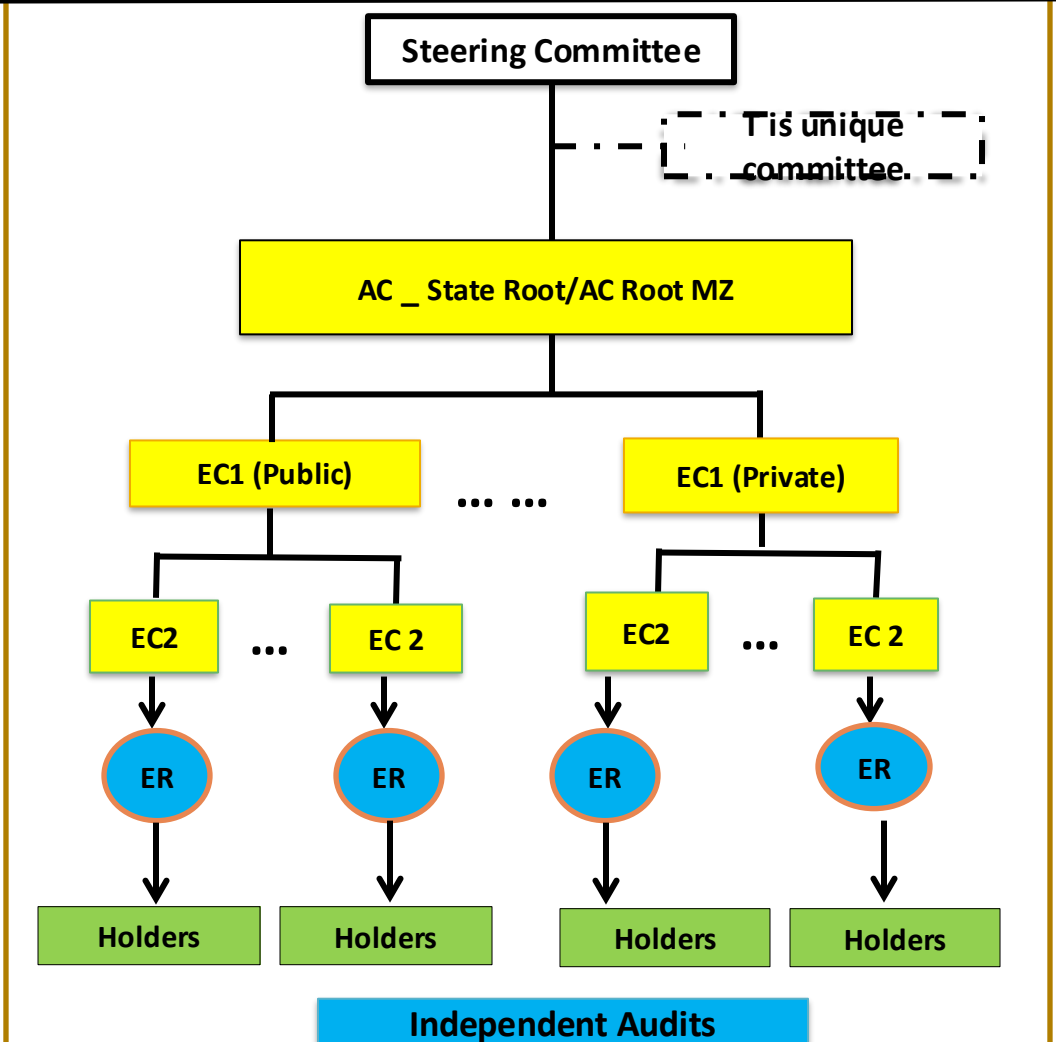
Steering Committee

T is unique committee.

AC _ State Root/AC Root MZ

EC1 (Public)

… …

EC1 (Private)

EC2

…

EC 2

EC2

…

EC 2

ER

ER

ER

ER

Holders

Holders

Holders

Holders

Independent Audits